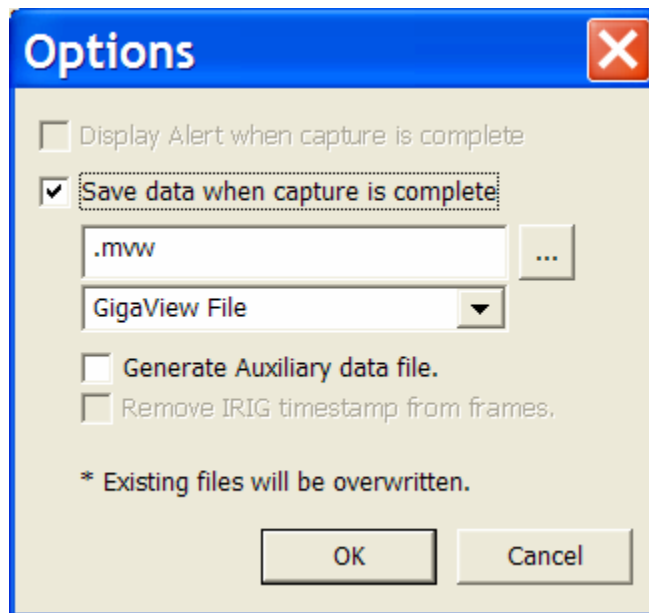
Options

Display Alert when capture is complete

Save data when capture is complete

.mvw

...

GigaView File

Generate Auxiliary data file.

Remove IRIG timestamp from frames.

* Existing files will be overwritten.

OK

Cancel